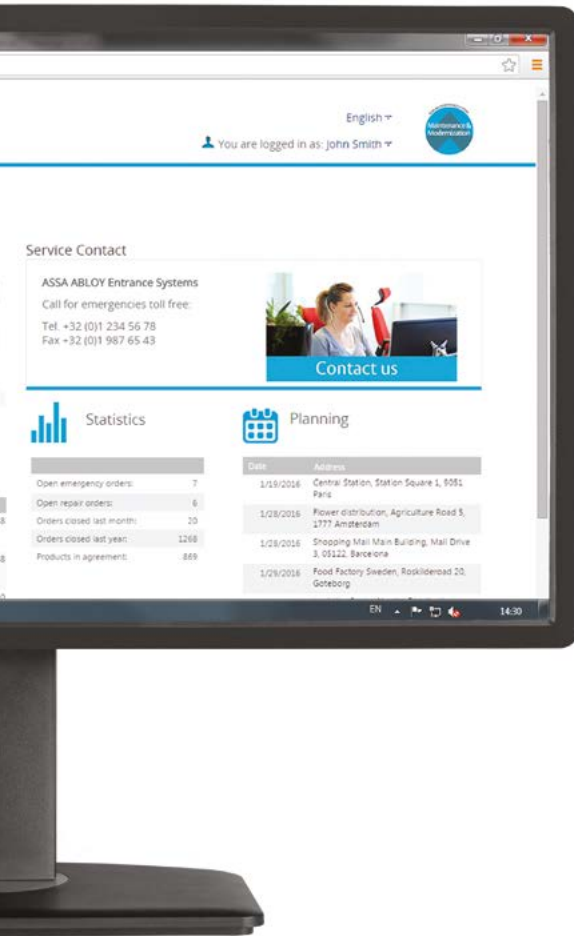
English

You are logged in as: John Smith

Maintenance & Modernization

Service Contact

ASSA ABLOY Entrance Systems

Call for emergencies toll free:

Tel. +32 (0)1 234 56 78
Fax +32 (0)1 987 65 43

Contact us

Statistics

| | |
|---|---|
| Open emergency orders: | 7 |
| Open repair orders: | 6 |
| Orders closed last month: | 20 |
| Orders closed last year: | 1268 |
| Products in agreement: | 869 |

Planning

| Date | Address |
|---|---|
| 1/19/2016 | Central Station, Station Square 1, 9051 Paris |
| 1/28/2016 | Flower distribution, Agriculture Road 5, 1777 Amsterdam |
| 1/28/2016 | Shopping Mall Main Building, Mall Drive 3, 05122, Barcelona |
| 1/29/2016 | Food Factory Sweden, Roskilderoad 20, Goteborg |

EN

14:30